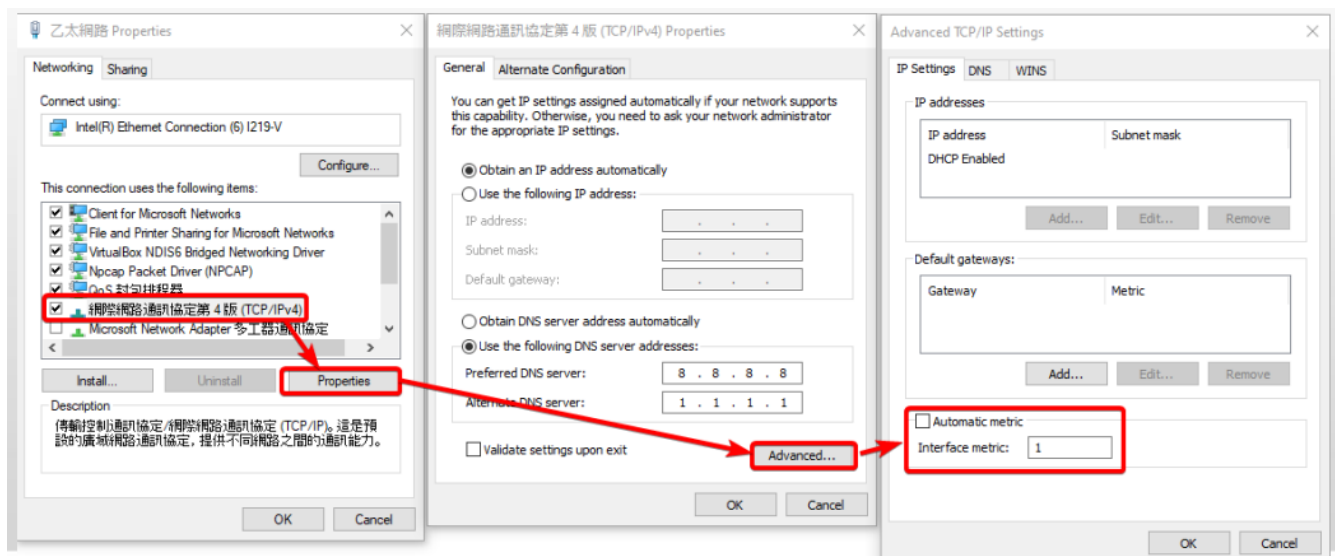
乙太網路 Properties

Networking Sharing

Connect using:

Intel(R) Ethernet Connection (6) I219-V

Configure...

This connection uses the following items:

Client for Microsoft Networks
File and Printer Sharing for Microsoft Networks
VirtualBox NDIS6 Bridged Networking Driver
Npcap Packet Driver (NPCAP)
QoS 封包排程器
網際網路通訊協定第 4 版 (TCP/IPv4)
Microsoft Network Adapter 多工器通訊協定

Install... Uninstall Properties

Description

傳輸控制通訊協定/網際網路通訊協定 (TCP/IP)。這是預設的廣域網路通訊協定，提供不同網路之間的通訊能力。

OK Cancel

網際網路通訊協定第 4 版 (TCP/IPv4) Properties

General Alternate Configuration

You can get IP settings assigned automatically if your network supports this capability. Otherwise, you need to ask your network administrator for the appropriate IP settings.

Obtain an IP address automatically
Use the following IP address:
IP address:
Subnet mask:
Default gateway:

Obtain DNS server address automatically
Use the following DNS server addresses:
Preferred DNS server: 8 . 8 . 8 . 8
Alternate DNS server: 1 . 1 . 1 . 1

Validate settings upon exit Advanced...

OK Cancel

Advanced TCP/IP Settings

IP Settings DNS WINS

IP addresses

| IP address | Subnet mask |
|---|---|
| DHCP Enabled | |

Add... Edit... Remove

Default gateways:

| Gateway | Metric |
|---|---|

Add... Edit... Remove

Automatic metric
Interface metric: 1

OK Cancel